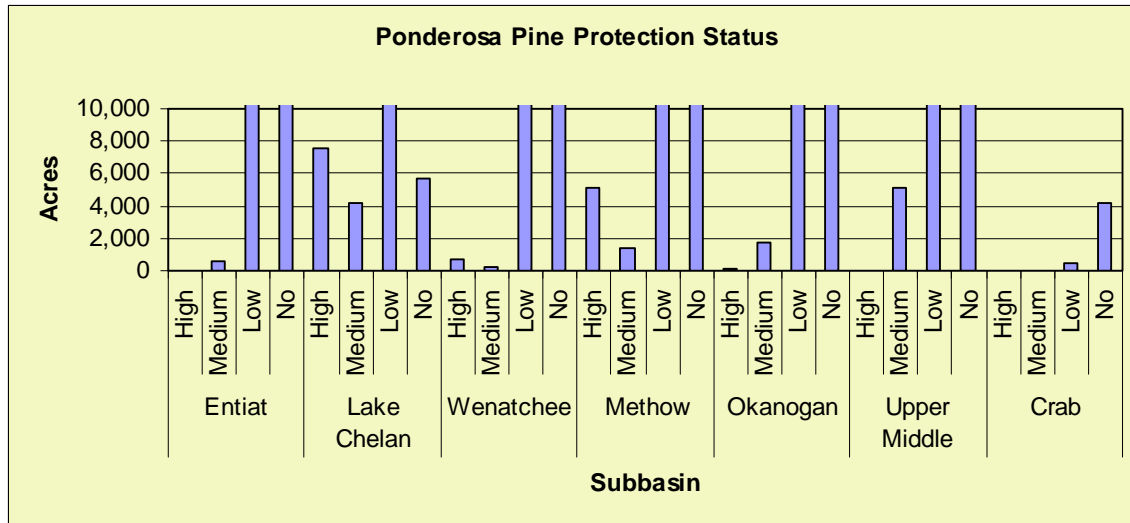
Ponderosa Pine Protection Status

Acres

10,000
8,000
6,000
4,000
2,000
0

High
Medium
Low
No
High
Medium
Low
No
High
Medium
Low
No
High
Medium
Low
No
High
Medium
Low
No
High
Medium
Low
No
High
Medium
Low
No

Entiat
Lake Chelan
Wenatchee
Methow
Okanogan
Upper Middle
Crab

Subbasin